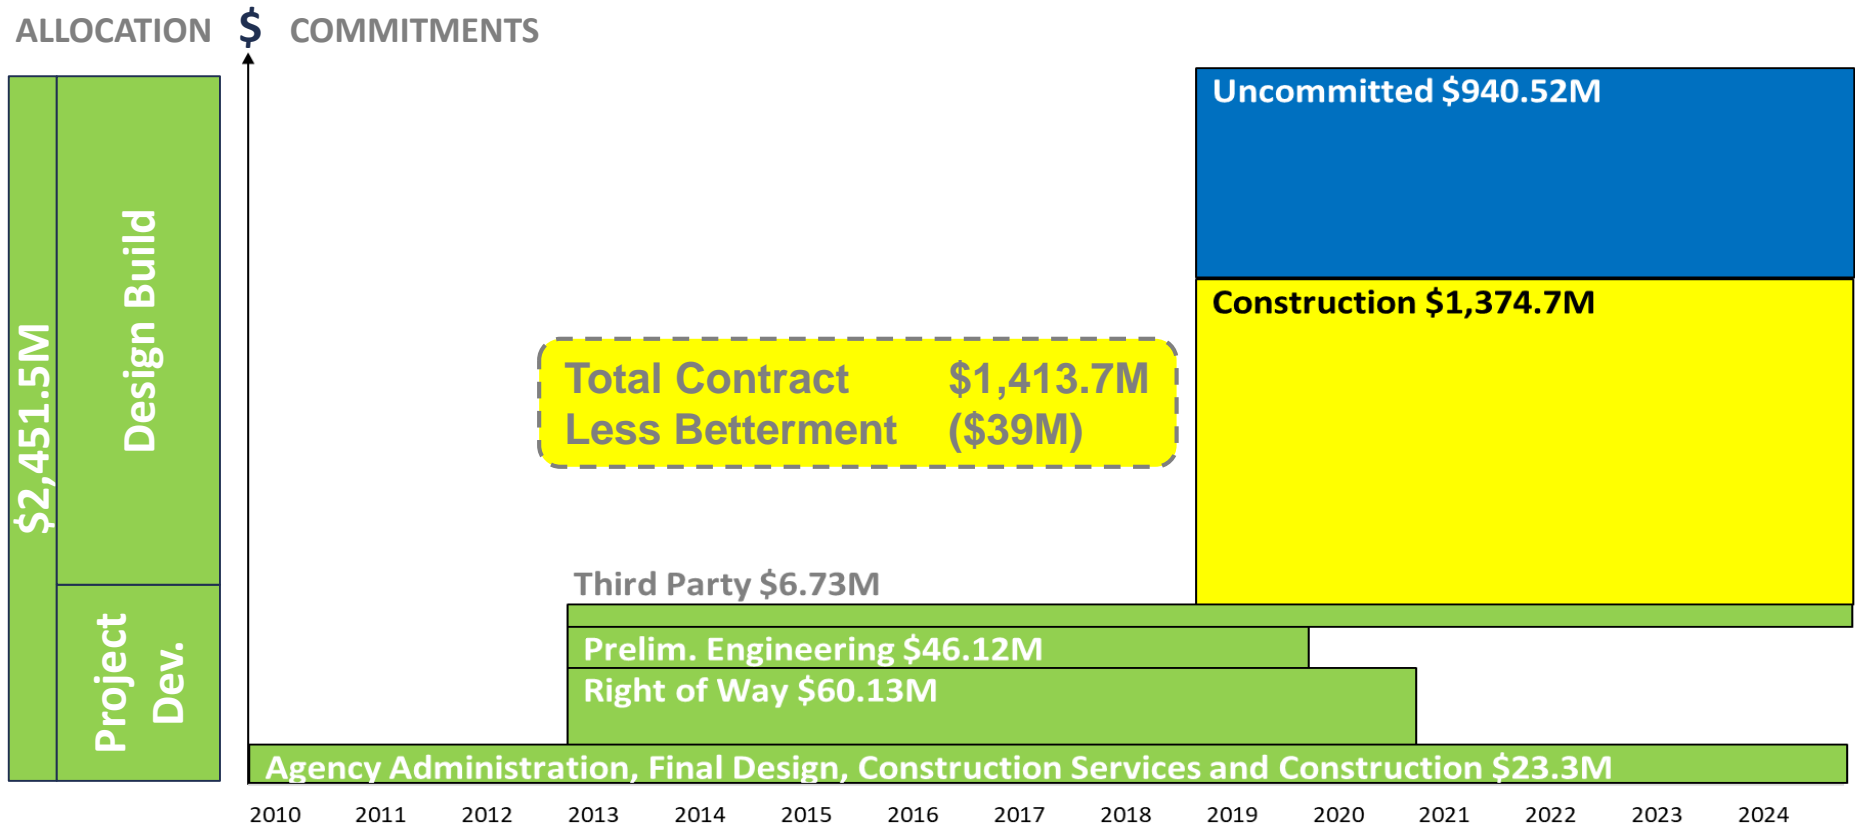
ALLOCATION $ COMMITMENTS

$2,451.5M

Design Build

Project Dev.

Uncommitted $940.52M

Construction $1,374.7M

Total Contract $1,413.7M
Less Betterment ($39M)

Third Party $6.73M

Prelim. Engineering $46.12M

Right of Way $60.13M

Agency Administration, Final Design, Construction Services and Construction $23.3M

2010 2011 2012 2013 2014 2015 2016 2017 2018 2019 2020 2021 2022 2023 2024